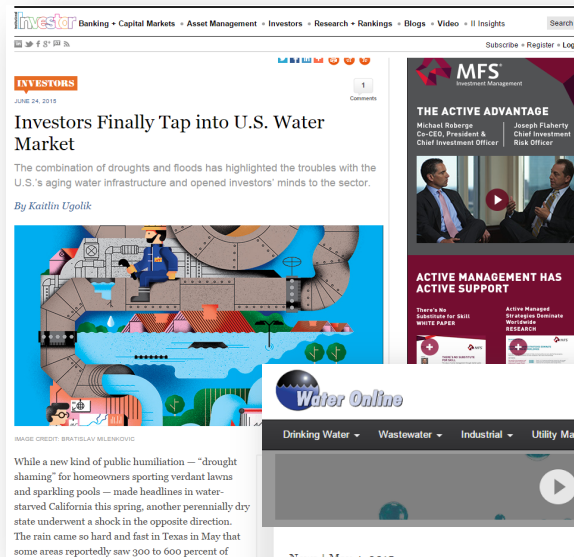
Investor Banking + Capital Markets • Asset Management • Investors • Research + Rankings • Blogs • Video • II Insights Search

Subscribe • Register • Log

INVESTORS

JUNE 24, 2015

1
Comments

Investors Finally Tap into U.S. Water Market

The combination of droughts and floods has highlighted the troubles with the U.S.'s aging water infrastructure and opened investors' minds to the sector.

By Kaitlin Ugolik

IMAGE CREDIT: BRATISLAV MILENKOVIC

While a new kind of public humiliation — "drought shaming" for homeowners sporting verdant lawns and sparkling pools — made headlines in water-starved California this spring, another perennially dry state underwent a shock in the opposite direction. The rain came so hard and fast in Texas in May that some areas reportedly saw 300 to 600 percent of

MFS Investment Management

THE ACTIVE ADVANTAGE

Michael Roberge
Co-CEO, President & Chief Investment Officer

Joseph Flaherty
Chief Investment Risk Officer

ACTIVE MANAGEMENT HAS ACTIVE SUPPORT

There's No Substitute for Skill
WHITE PAPER

Active Managed Strategies Dominate Worldwide
RESEARCH

Water Online

Drinking Water ▾ Wastewater ▾ Industrial ▾ Utility Ma